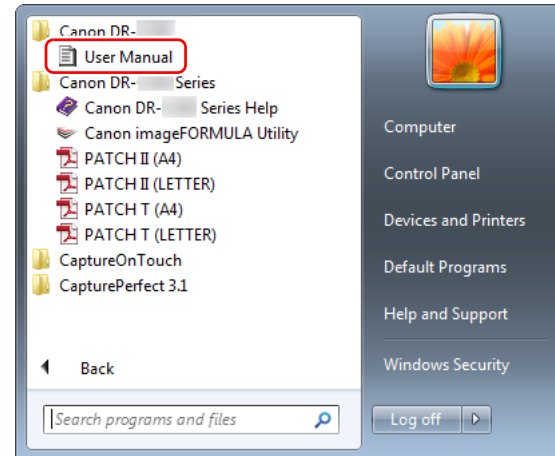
Canon DR-
User Manual
Canon DR- Series
Canon DR- Series Help
Canon imageFORMULA Utility
PATCH II (A4)
PATCH II (LETTER)
PATCH T (A4)
PATCH T (LETTER)
CaptureOnTouch
CapturePerfect 3.1

Back

Search programs and files

Computer
Control Panel
Devices and Printers
Default Programs
Help and Support
Windows Security

Log off